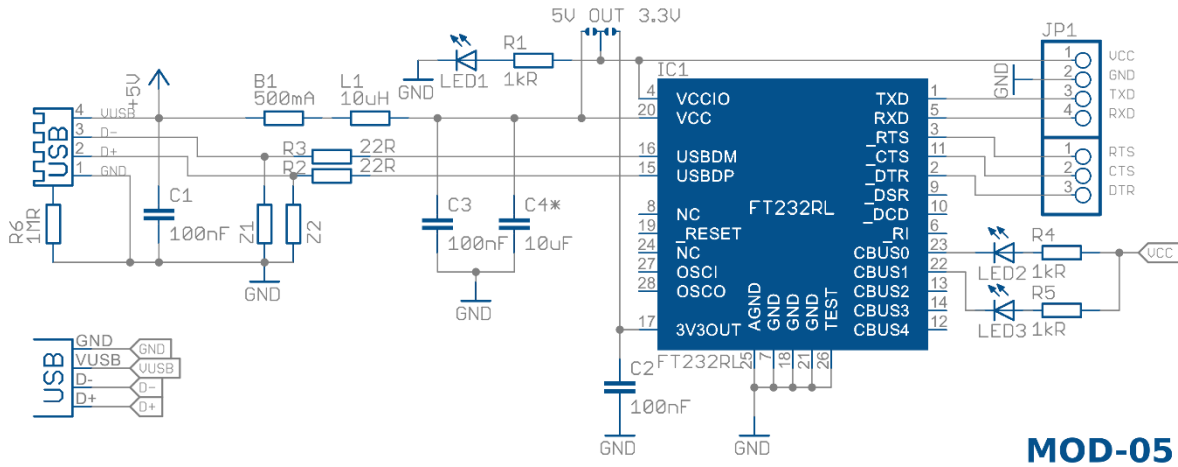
5V OUT 3.3V

JP1
1 VCC
2 GND
3 TXD
4 RXD
GND

1 RTS
2 CTS
3 DTR

USB
4 VUSB
3 D-
2 D+
1 GND
+5V
B1 500mA
L1 10uH
LED1
R1 1kR
GND
IC1
R3 22R
R2 22R
R6 1MR
C1 100nF
Z1
Z2
GND
C3 100nF
C4* 10uF
GND

4 VCCIO
20 VCC
16 USBDM
15 USBDP
8 NC
19 _RESET
24 NC
27 OSCI
28 OSCO
17 3V3OUT
FT232RL
AGND GND GND GND TEST
25 7 18 21 26
TXD 1
RXD 5
_RTS 3
_CTS 11
_DTR 2
_DSR 9
_DCD 10
_RI 6
CBUS0 23
CBUS1 22
CBUS2 13
CBUS3 14
CBUS4 12
FT232RL
LED2 R4 1kR
LED3 R5 1kR
VCC
C2 100nF
GND
GND

USB
GND GND
VUSB VUSB
D- D-
D+ D+

MOD-05